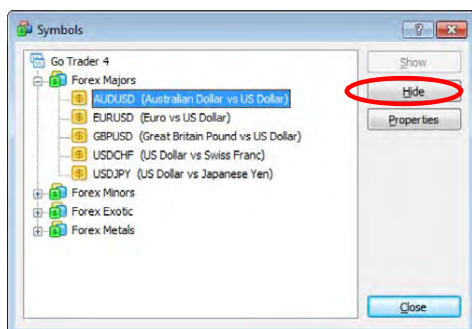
Symbols

?

Go Trader 4
Forex Majors
AUDUSD (Australian Dollar vs US Dollar)
EURUSD (Euro vs US Dollar)
GBPUSD (Great Britain Pound vs US Dollar)
USDCHF (US Dollar vs Swiss Franc)
USDJPY (US Dollar vs Japanese Yen)
Forex Minors
Forex Exotic
Forex Metals

Show
Hide
Properties
Close